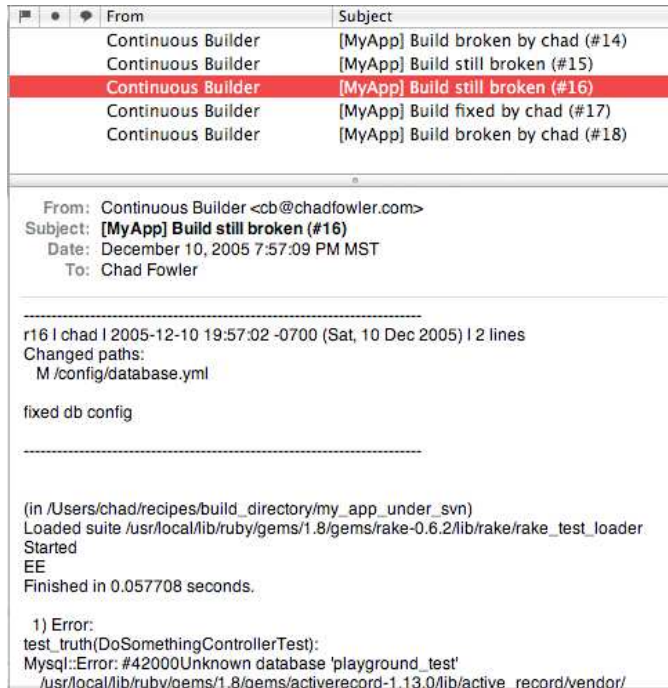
| | | | From | Subject |
|---|---|---|---|---|
| | | | Continuous Builder | [MyApp] Build broken by chad (#14) |
| | | | Continuous Builder | [MyApp] Build still broken (#15) |
| | | | Continuous Builder | [MyApp] Build still broken (#16) |
| | | | Continuous Builder | [MyApp] Build fixed by chad (#17) |
| | | | Continuous Builder | [MyApp] Build broken by chad (#18) |

From: Continuous Builder <cb@chadfowler.com>
Subject: [MyApp] Build still broken (#16)
Date: December 10, 2005 7:57:09 PM MST
To: Chad Fowler

------------------------------------------------------------------------
r16 | chad | 2005-12-10 19:57:02 -0700 (Sat, 10 Dec 2005) | 2 lines
Changed paths:
M /config/database.yml

fixed db config

------------------------------------------------------------------------

(in /Users/chad/recipes/build_directory/my_app_under_svn)
Loaded suite /usr/local/lib/ruby/gems/1.8/gems/rake-0.6.2/lib/rake/rake_test_loader
Started
EE
Finished in 0.057708 seconds.

1) Error:
test_truth(DoSomethingControllerTest):
Mysql::Error: #42000Unknown database 'playground_test'
/usr/local/lib/ruby/gems/1.8/gems/activerecord-1.13.0/lib/active_record/vendor/